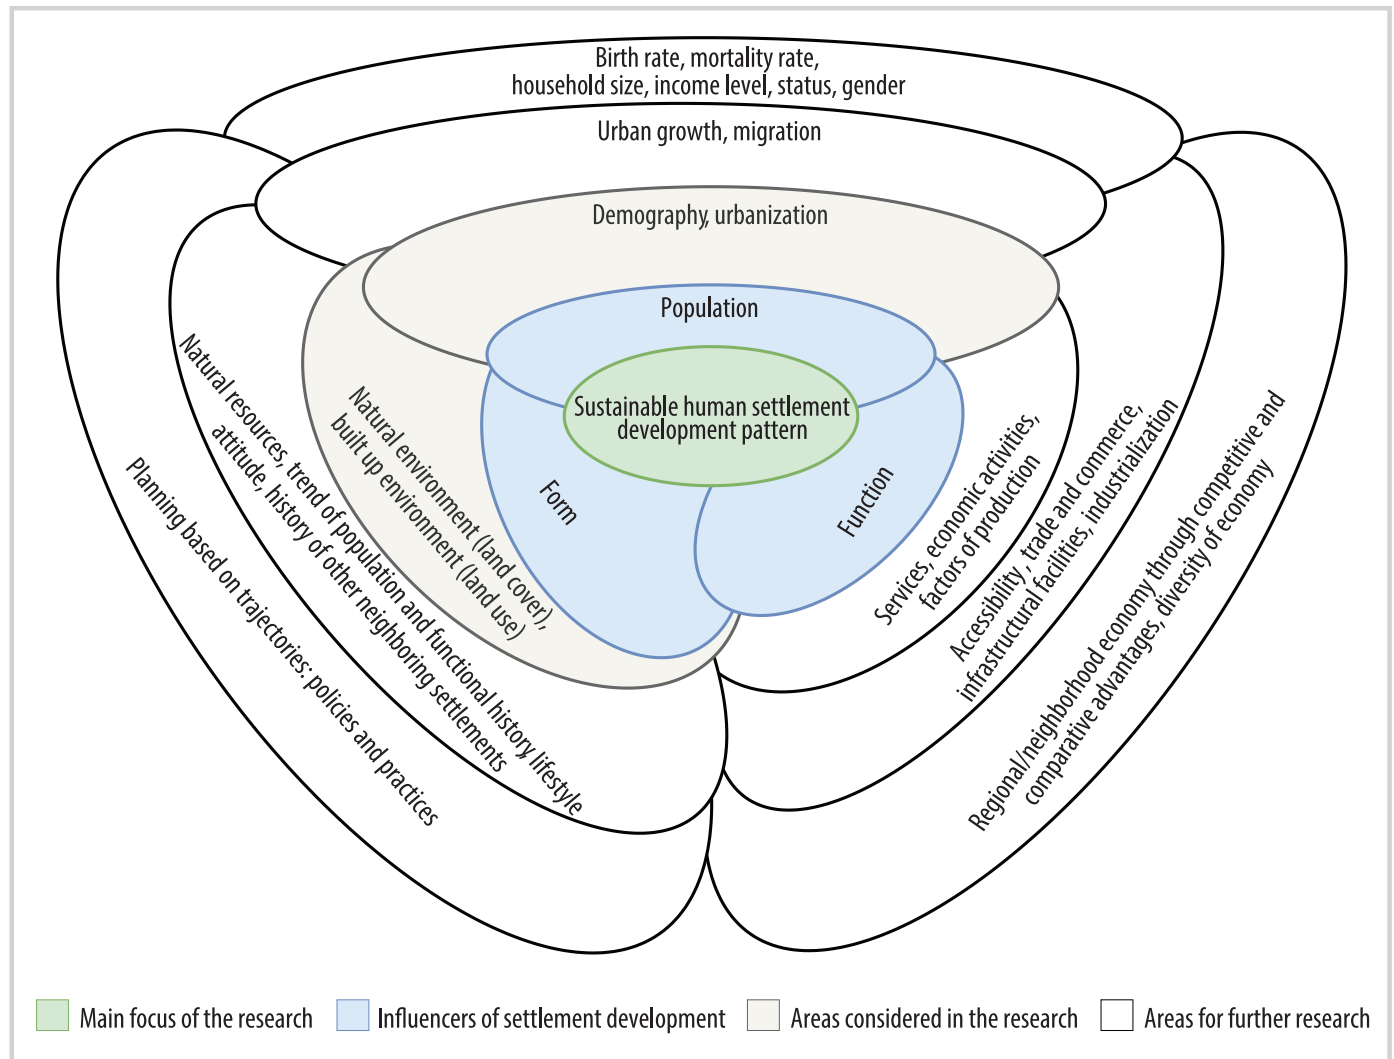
Birth rate, mortality rate, household size, income level, status, gender

Urban growth, migration

Demography, urbanization

Population

Sustainable human settlement development pattern

Form

Function

Natural environment (land cover), built up environment (land use)

Natural resources, trend of population and functional history, lifestyle attitude, history of other neighboring settlements

Planning based on trajectories: policies and practices

Services, economic activities, factors of production

Accessibility, trade and commerce, infrastructural facilities, industrialization

Regional/neighborhood economy through competitive and comparative advantages, diversity of economy

Main focus of the research

Influencers of settlement development

Areas considered in the research

Areas for further research